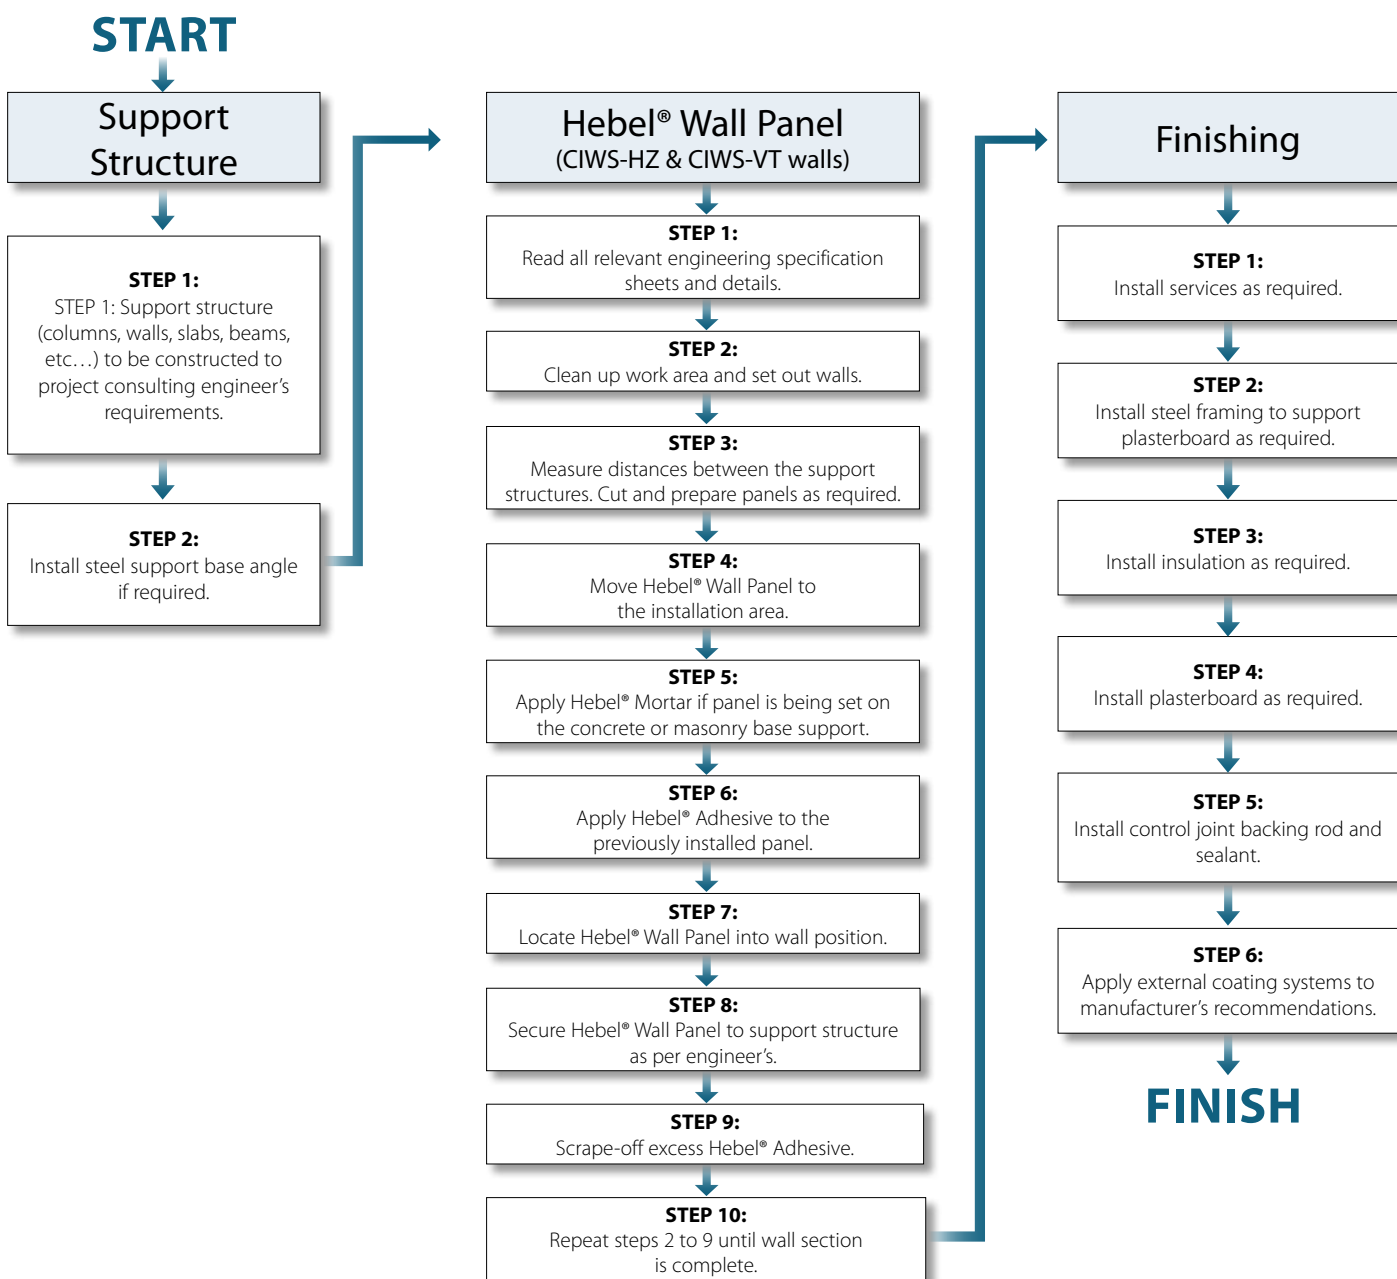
START

Support Structure

STEP 1:
STEP 1: Support structure (columns, walls, slabs, beams, etc…) to be constructed to project consulting engineer's requirements.

STEP 2:
Install steel support base angle if required.

Hebel® Wall Panel
(CIWS-HZ & CIWS-VT walls)

STEP 1:
Read all relevant engineering specification sheets and details.

STEP 2:
Clean up work area and set out walls.

STEP 3:
Measure distances between the support structures. Cut and prepare panels as required.

STEP 4:
Move Hebel® Wall Panel to the installation area.

STEP 5:
Apply Hebel® Mortar if panel is being set on the concrete or masonry base support.

STEP 6:
Apply Hebel® Adhesive to the previously installed panel.

STEP 7:
Locate Hebel® Wall Panel into wall position.

STEP 8:
Secure Hebel® Wall Panel to support structure as per engineer's.

STEP 9:
Scrape-off excess Hebel® Adhesive.

STEP 10:
Repeat steps 2 to 9 until wall section is complete.

Finishing

STEP 1:
Install services as required.

STEP 2:
Install steel framing to support plasterboard as required.

STEP 3:
Install insulation as required.

STEP 4:
Install plasterboard as required.

STEP 5:
Install control joint backing rod and sealant.

STEP 6:
Apply external coating systems to manufacturer's recommendations.

FINISH